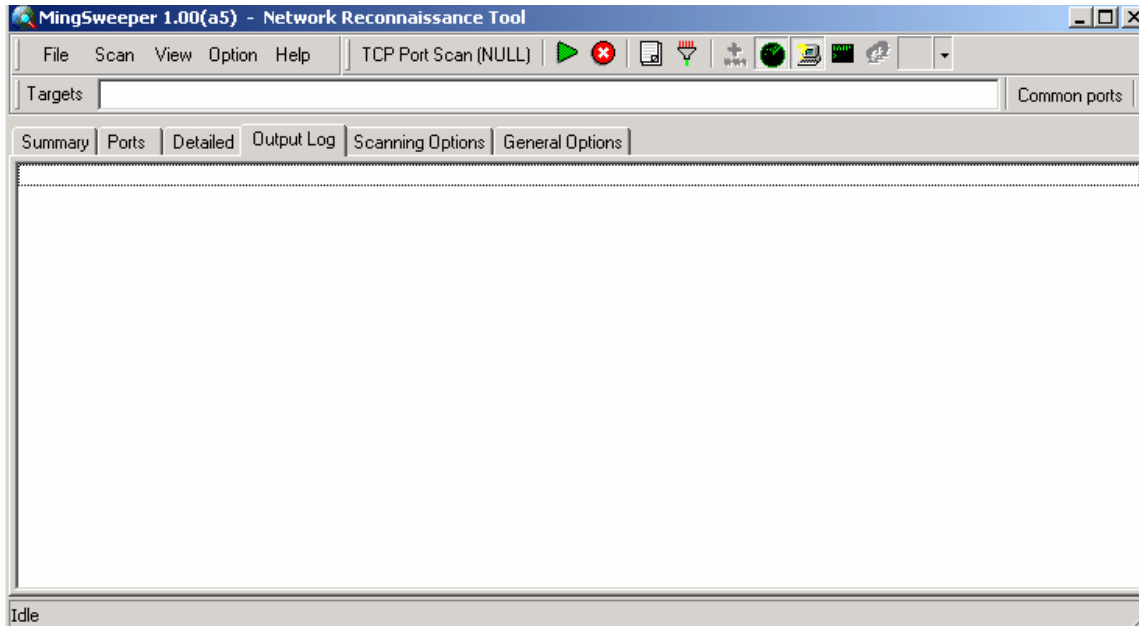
MingSweeper 1.00(a5) - Network Reconnaissance Tool

File Scan View Option Help

TCP Port Scan (NULL)

Targets

Common ports

Summary | Ports | Detailed | Output Log | Scanning Options | General Options

Idle